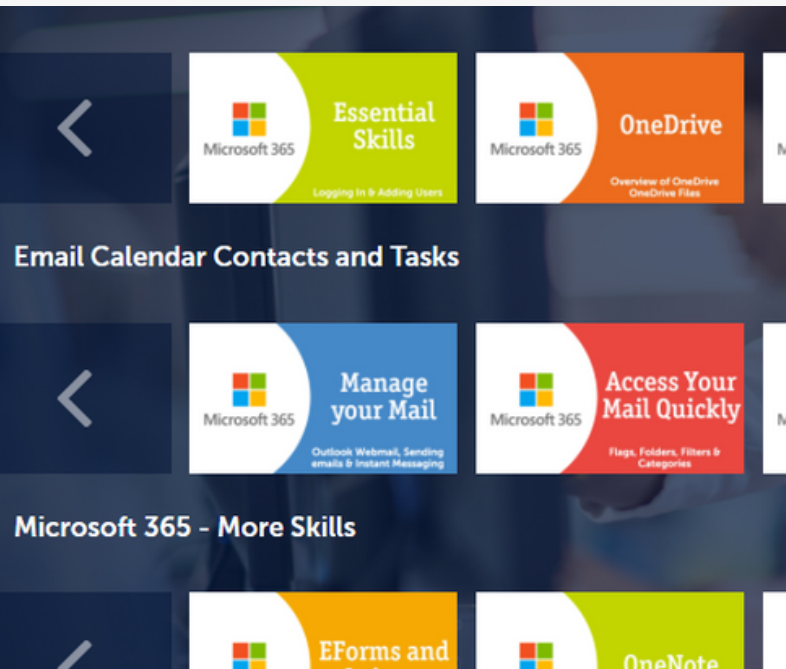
Microsoft 365

Essential Skills

Logging In & Adding Users

Microsoft 365

OneDrive

Overview of OneDrive OneDrive Files

M

Email Calendar Contacts and Tasks

Microsoft 365

Manage your Mail

Outlook Webmail, Sending emails & Instant Messaging

Microsoft 365

Access Your Mail Quickly

Flags, Folders, Filters & Categories

M

Microsoft 365 - More Skills

EForms and

OneNote